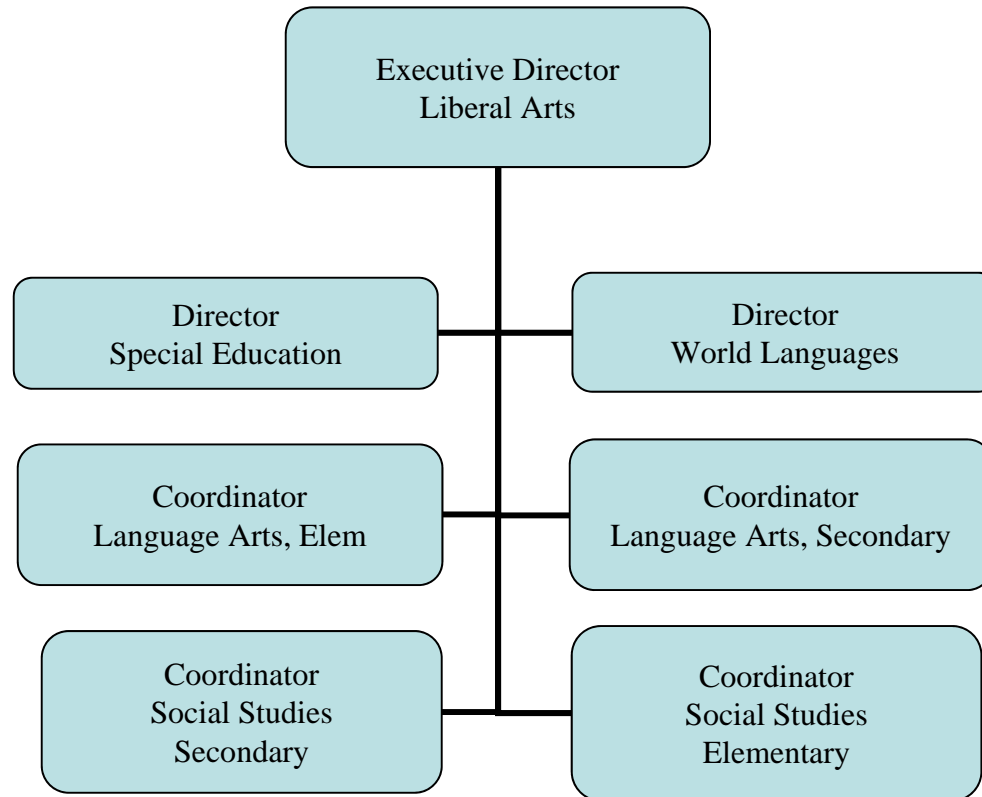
Executive Director
Liberal Arts

Director
Special Education

Director
World Languages

Coordinator
Language Arts, Elem

Coordinator
Language Arts, Secondary

Coordinator
Social Studies
Secondary

Coordinator
Social Studies
Elementary